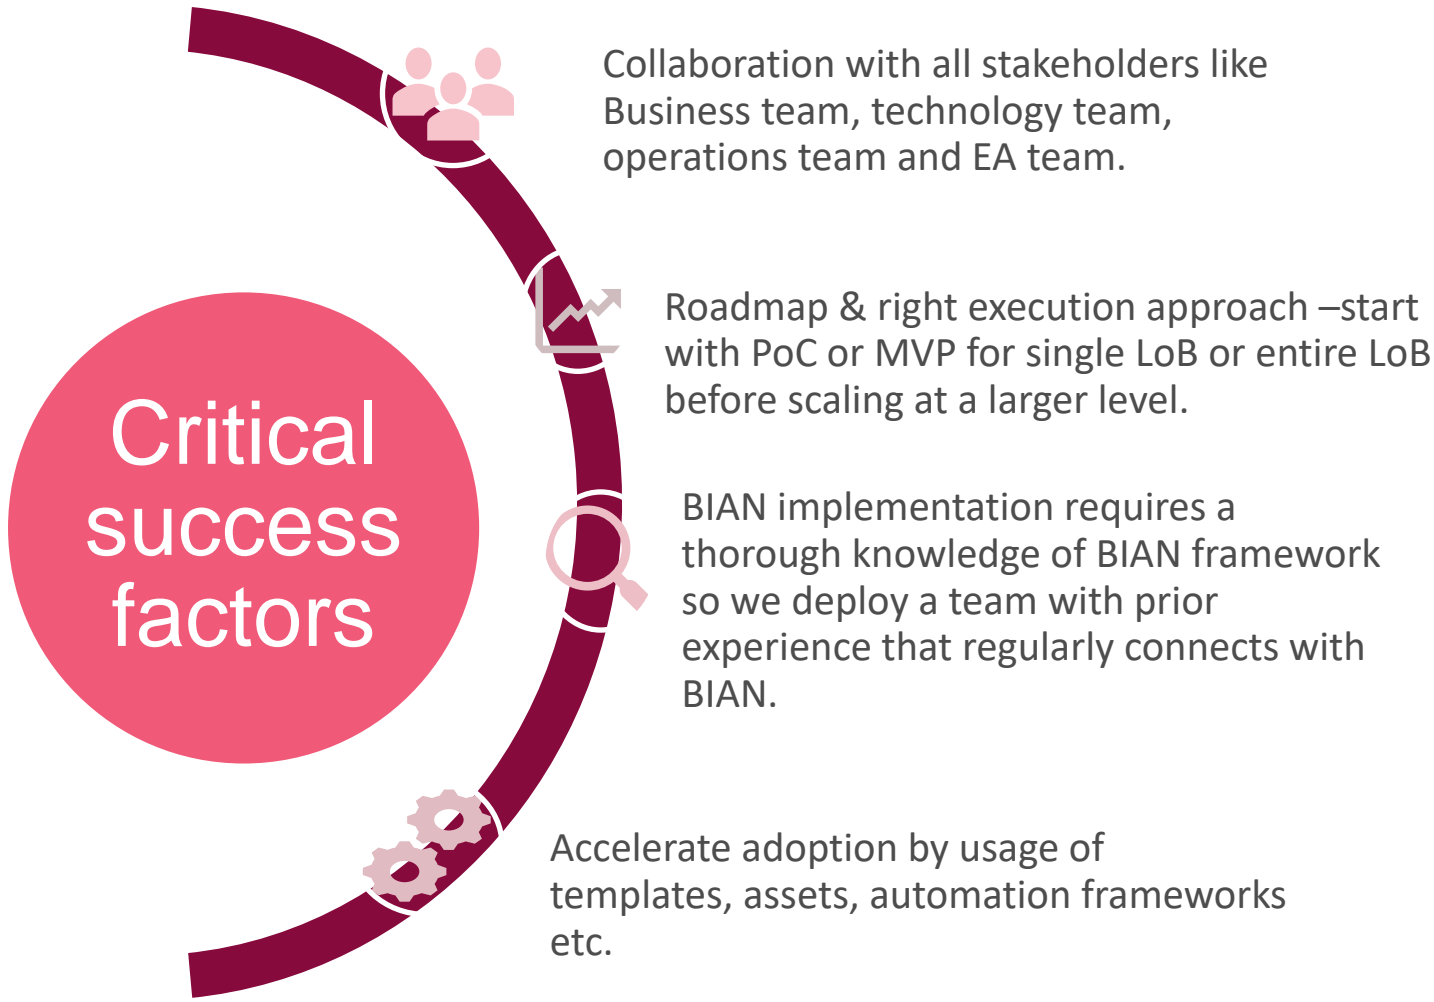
Critical success factors

Collaboration with all stakeholders like Business team, technology team, operations team and EA team.

Roadmap & right execution approach –start with PoC or MVP for single LoB or entire LoB before scaling at a larger level.

BIAN implementation requires a thorough knowledge of BIAN framework so we deploy a team with prior experience that regularly connects with BIAN.

Accelerate adoption by usage of templates, assets, automation frameworks etc.